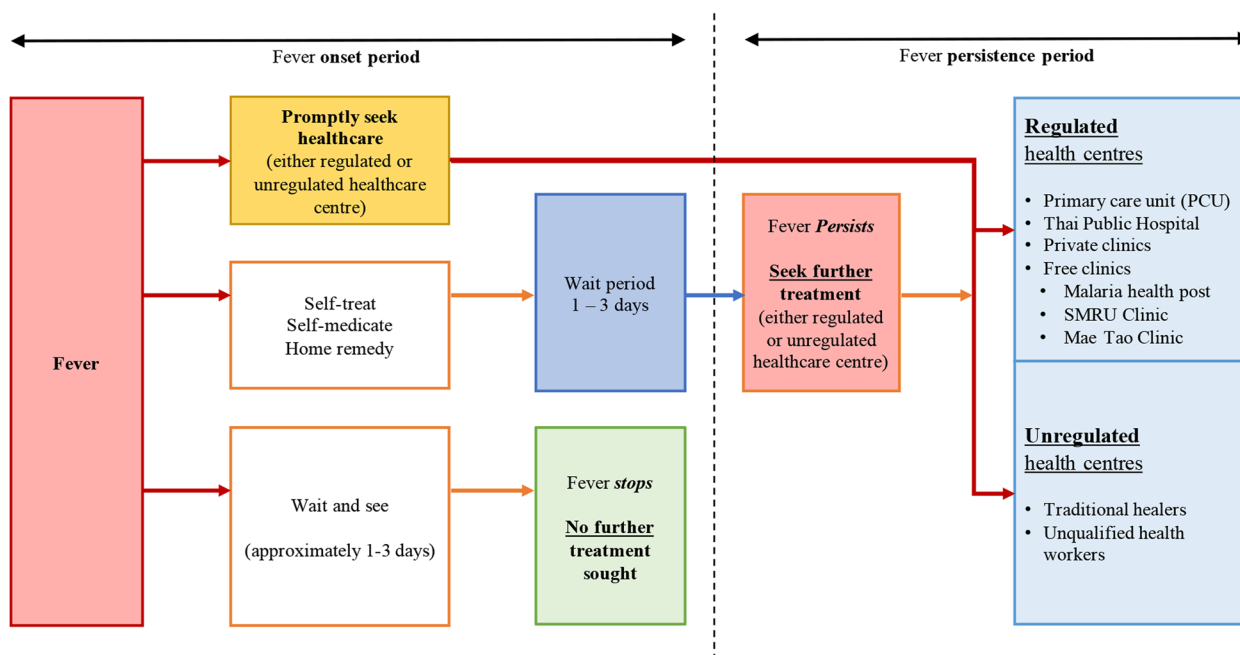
Fever **onset period**

Fever **persistence period**

**Fever**

**Promptly seek healthcare**
(either regulated or unregulated healthcare centre)

Self-treat
Self-medicate
Home remedy

Wait and see

(approximately 1-3 days)

Wait period
1 – 3 days

Fever ***stops***

**No further treatment sought**

Fever ***Persists***

**Seek further treatment**
(either regulated or unregulated healthcare centre)

**Regulated**
health centres

- Primary care unit (PCU)
- Thai Public Hospital
- Private clinics
- Free clinics
  - Malaria health post
  - SMRU Clinic
  - Mae Tao Clinic

**Unregulated**
health centres

- Traditional healers
- Unqualified health workers